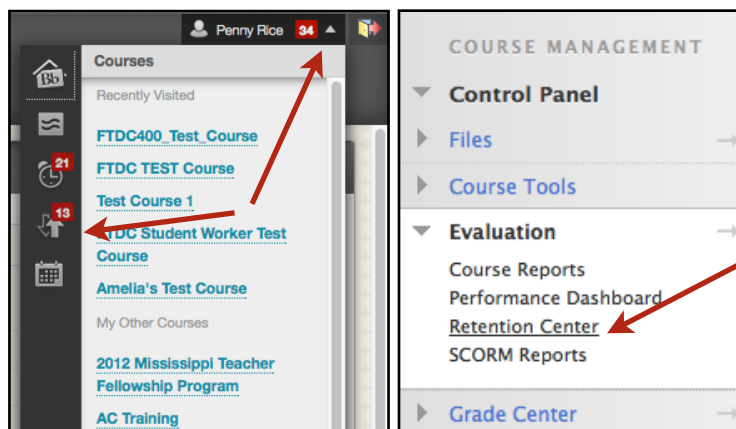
Penny Rice 34

Courses

Recently Visited

FTDC400_Test_Course

FTDC TEST Course

Test Course 1

FTDC Student Worker Test Course

Amelia's Test Course

My Other Courses

2012 Mississippi Teacher Fellowship Program

AC Training

21

13

COURSE MANAGEMENT

Control Panel

Files

Course Tools

Evaluation

Course Reports

Performance Dashboard

Retention Center

SCORM Reports

Grade Center